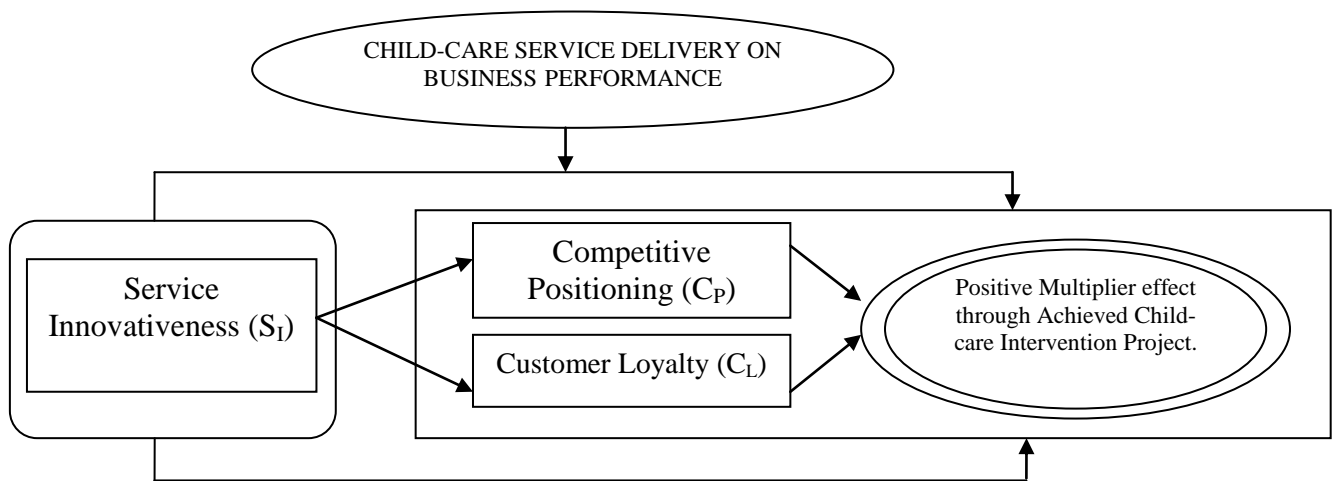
CHILD-CARE SERVICE DELIVERY ON BUSINESS PERFORMANCE

Service Innovativeness ($S_I$)

Competitive Positioning ($C_P$)

Customer Loyalty ($C_L$)

Positive Multiplier effect through Achieved Child-care Intervention Project.